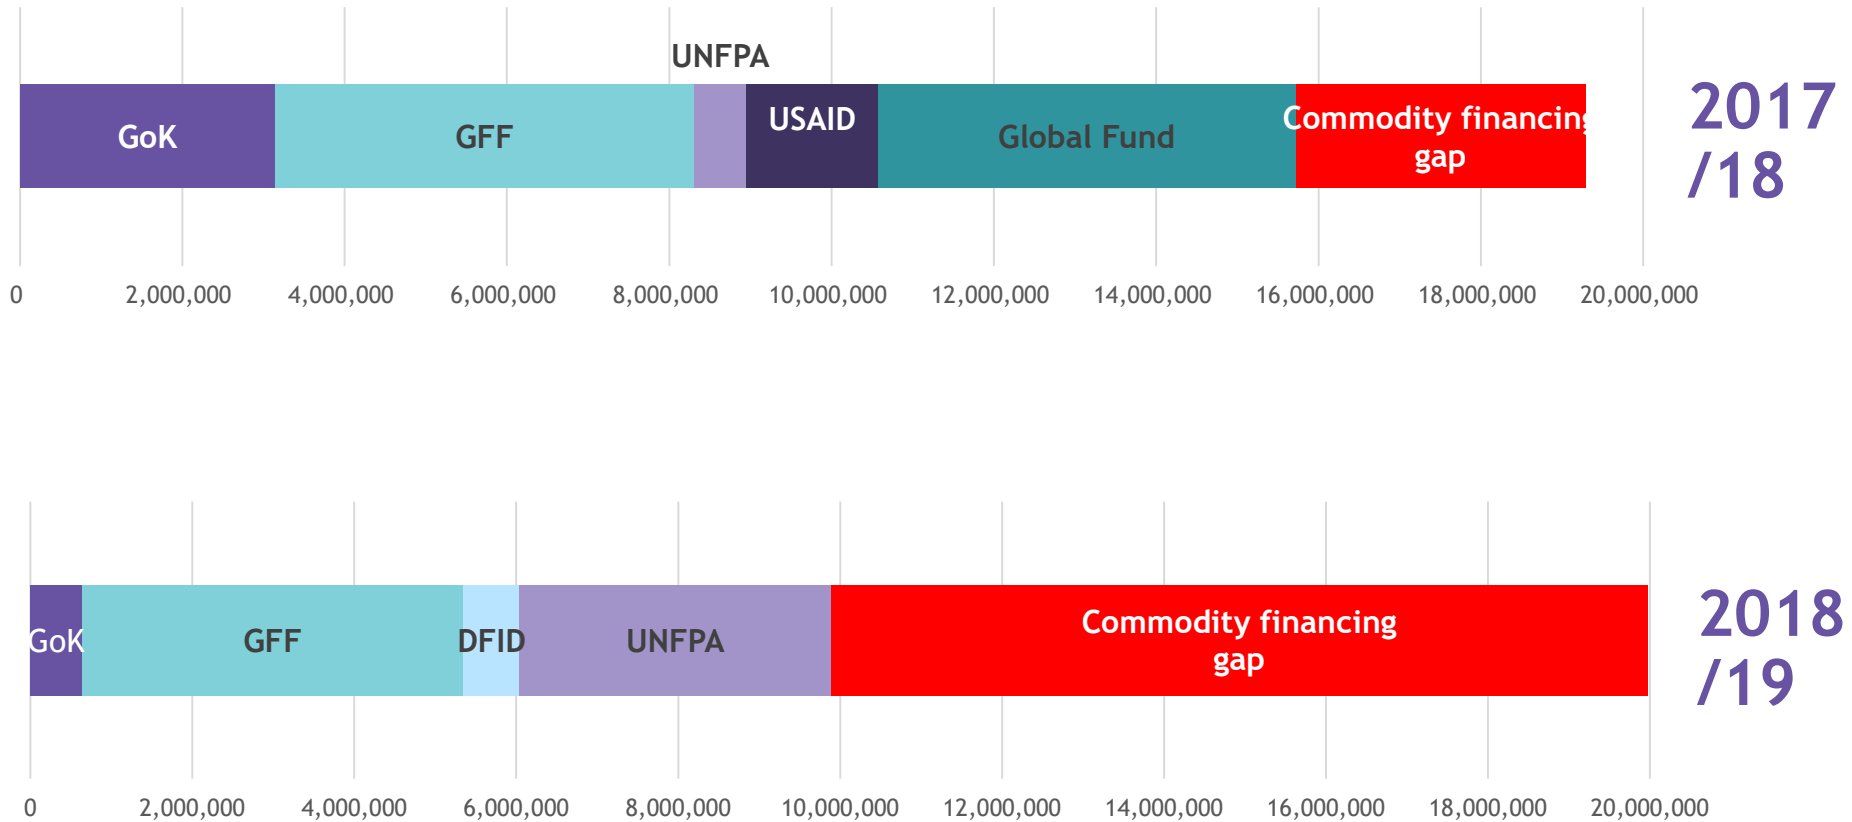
UNFPA

GoK GFF USAID Global Fund Commodity financing gap

2017 /18

0 2,000,000 4,000,000 6,000,000 8,000,000 10,000,000 12,000,000 14,000,000 16,000,000 18,000,000 20,000,000

GoK GFF DFID UNFPA Commodity financing gap

2018 /19

0 2,000,000 4,000,000 6,000,000 8,000,000 10,000,000 12,000,000 14,000,000 16,000,000 18,000,000 20,000,000